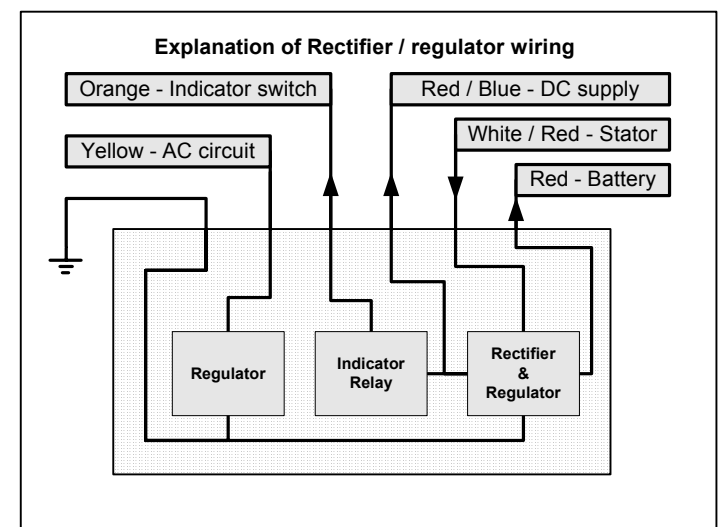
Explanation of Rectifier / regulator wiring

Orange - Indicator switch

Red / Blue - DC supply

White / Red - Stator

Yellow - AC circuit

Red - Battery

Regulator

Indicator Relay

Rectifier & Regulator